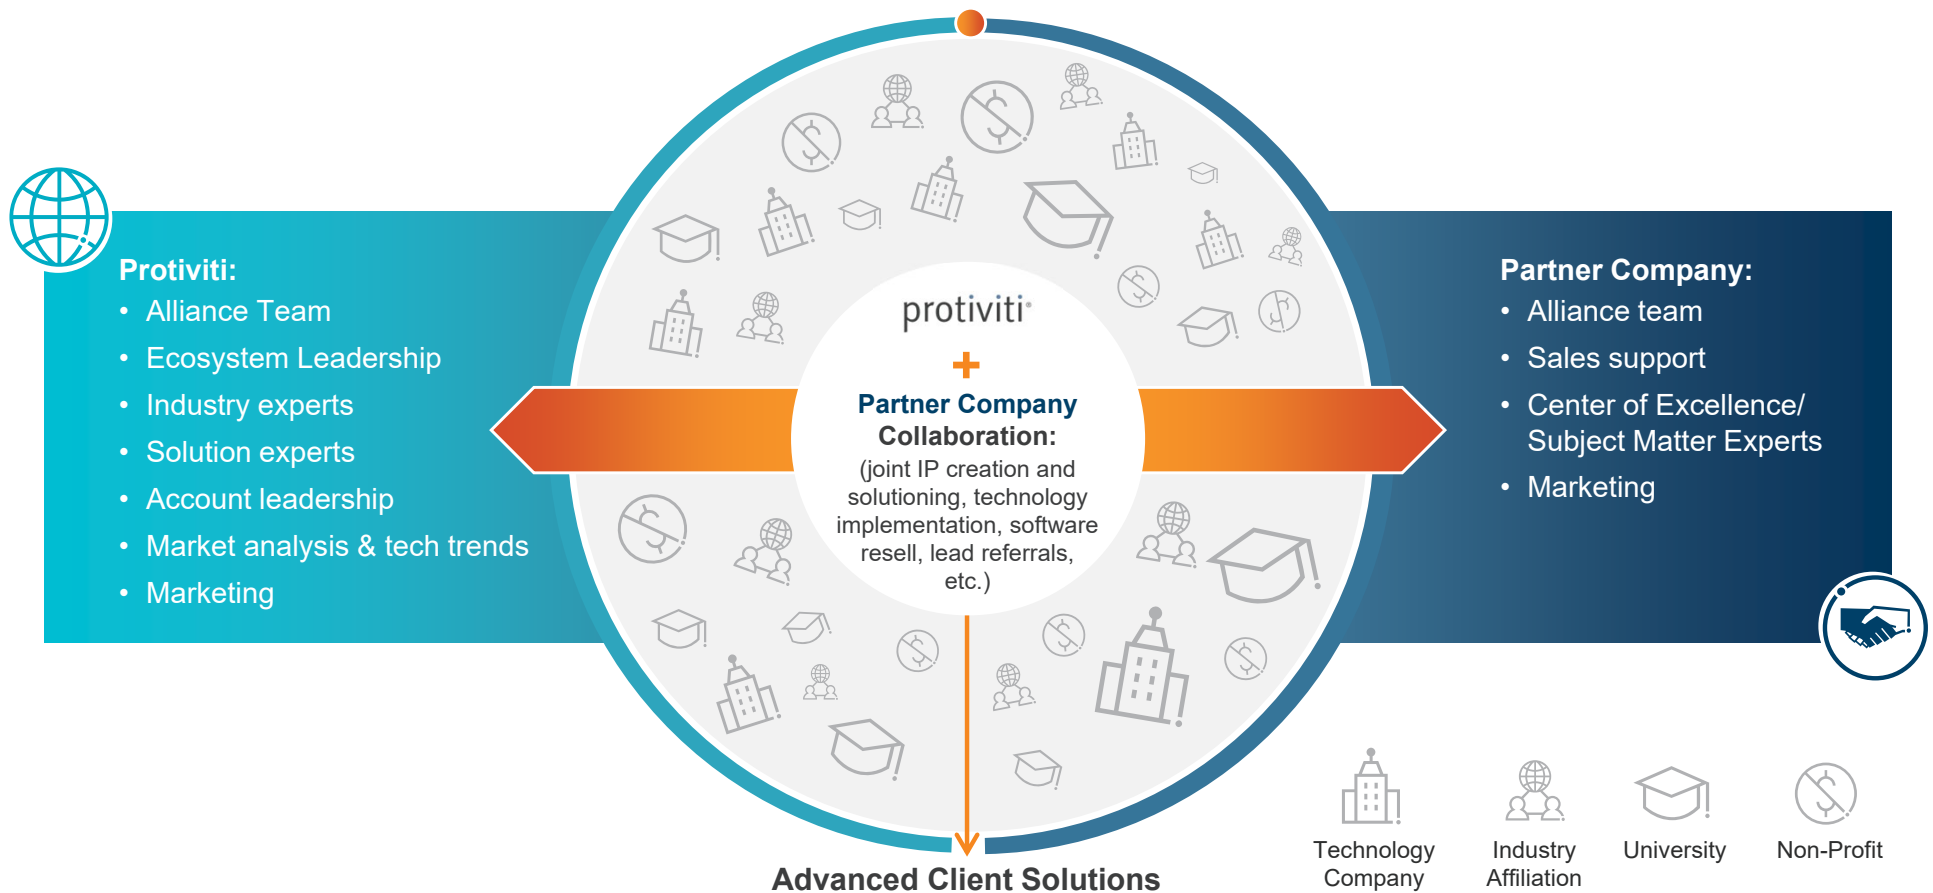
Protiviti:
- Alliance Team
- Ecosystem Leadership
- Industry experts
- Solution experts
- Account leadership
- Market analysis & tech trends
- Marketing

protiviti

+

Partner Company Collaboration:

(joint IP creation and solutioning, technology implementation, software resell, lead referrals, etc.)

Partner Company:
- Alliance team
- Sales support
- Center of Excellence/ Subject Matter Experts
- Marketing

Advanced Client Solutions

Technology Company

Industry Affiliation

University

Non-Profit